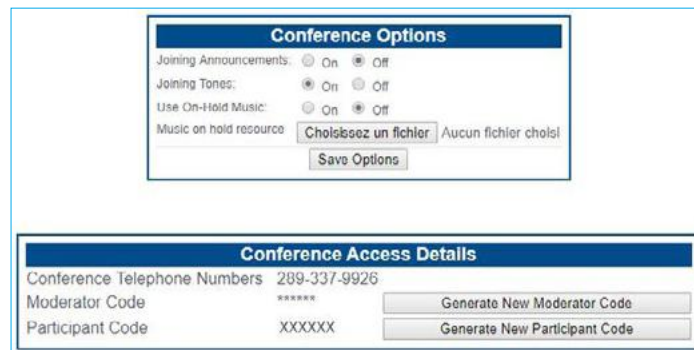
Conference Options

Joining Announcements: On Off
Joining Tones: On Off
Use On-Hold Music: On Off
Music on hold resource Choisissez un fichier Aucun fichier choisi
Save Options

Conference Access Details

Conference Telephone Numbers 289-337-9926
Moderator Code ****** Generate New Moderator Code
Participant Code XXXXXX Generate New Participant Code